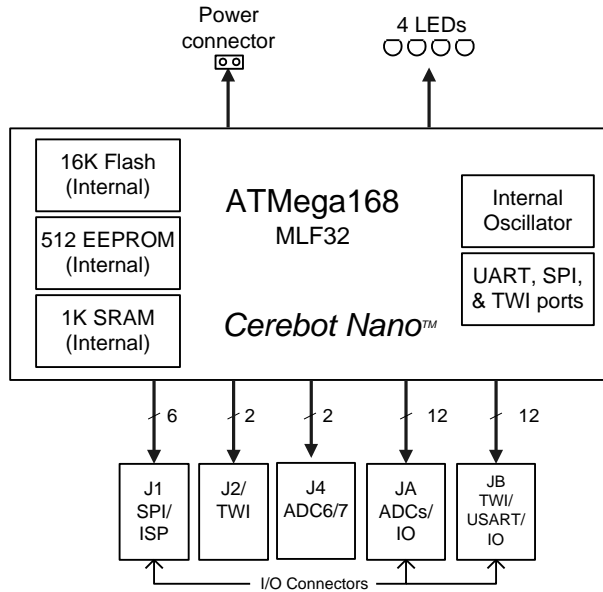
Power connector

4 LEDs

16K Flash (Internal)

512 EEPROM (Internal)

1K SRAM (Internal)

ATMega168
MLF32

Cerebot Nano™

Internal Oscillator

UART, SPI, & TWI ports

6

2

2

12

12

J1 SPI/ ISP

J2/ TWI

J4 ADC6/7

JA ADCs/ IO

JB TWI/ USART/ IO

I/O Connectors